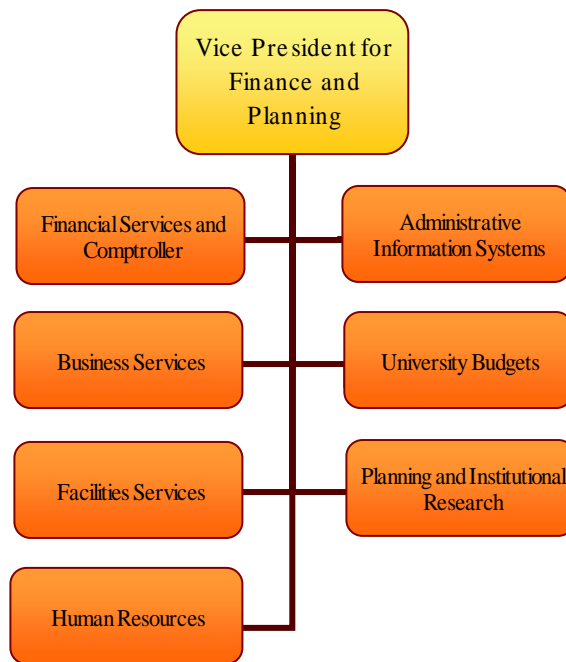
Vice President for Finance and Planning

Financial Services and Comptroller

Administrative Information Systems

Business Services

University Budgets

Facilities Services

Planning and Institutional Research

Human Resources